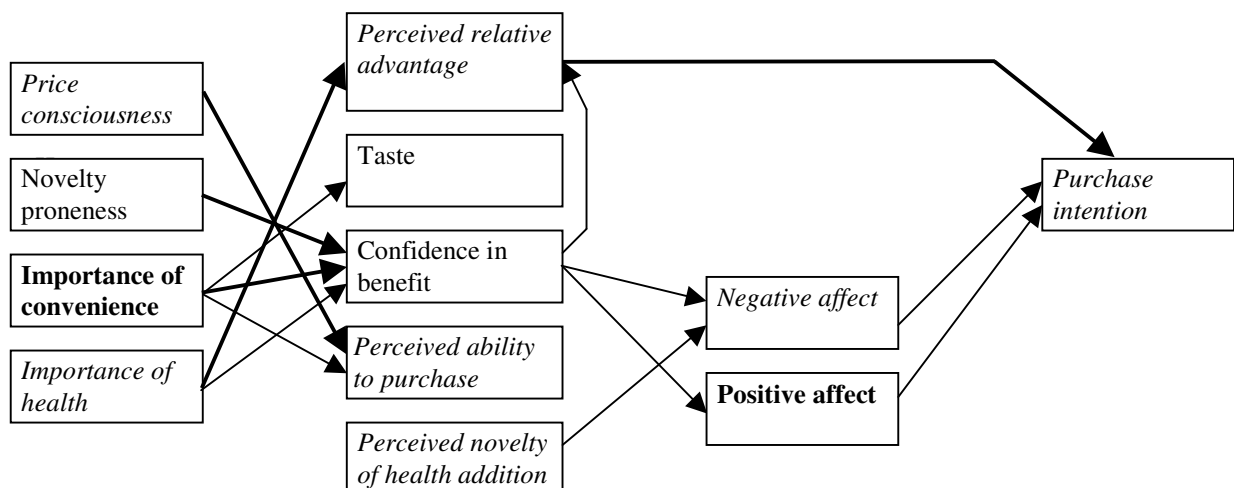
Price consciousness

Novelty proneness

**Importance of convenience**

*Importance of health*

*Perceived relative advantage*

Taste

Confidence in benefit

*Perceived ability to purchase*

*Perceived novelty of health addition*

*Negative affect*

**Positive affect**

*Purchase intention*